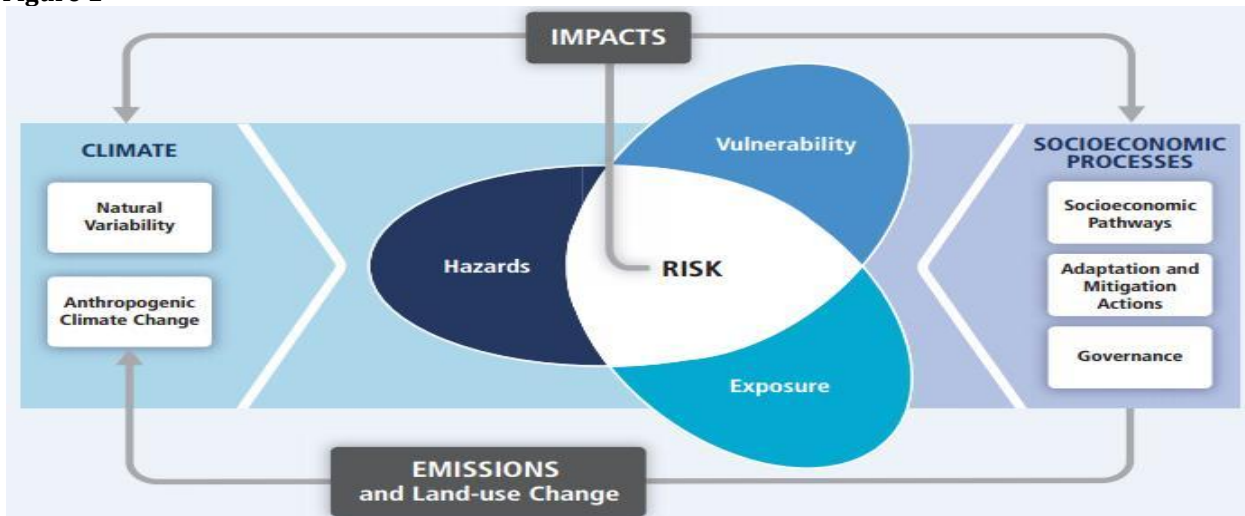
Figure 2

IMPACTS

CLIMATE

Natural Variability

Anthropogenic Climate Change

Vulnerability

Hazards

RISK

Exposure

SOCIOECONOMIC PROCESSES

Socioeconomic Pathways

Adaptation and Mitigation Actions

Governance

EMISSIONS and Land-use Change